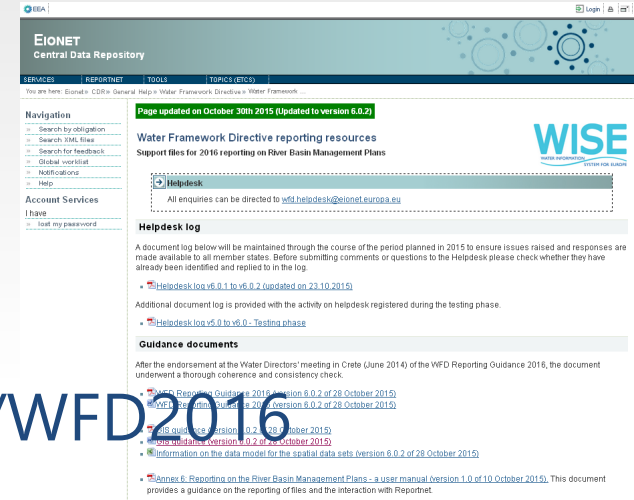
EEA

Login

EIONET
Central Data Repository

SERVICES | REPORTNET | TOOLS | TOPICS (ETCS)

You are here: Eionet » CDR » General Help » Water Framework Directive » Water Framework ...

Navigation
Search by obligation
Search XML files
Search for feedback
Global worklist
Notifications
Help

Account Services
I have
lost my password

Page updated on October 30th 2015 (Updated to version 6.0.2)

Water Framework Directive reporting resources
Support files for 2016 reporting on River Basin Management Plans

WISE
WATER INFORMATION SYSTEM FOR EUROPE

Helpdesk
All enquiries can be directed to wfd.helpdesk@eionet.europa.eu

Helpdesk log

A document log below will be maintained through the course of the period planned in 2015 to ensure issues raised and responses are made available to all member states. Before submitting comments or questions to the Helpdesk please check whether they have already been identified and replied to in the log.

Helpdesk log v6.0.1 to v6.0.2 (updated on 23.10.2015)

Additional document log is provided with the activity on helpdesk registered during the testing phase.

Helpdesk log v5.0 to v6.0 - Testing phase

Guidance documents

After the endorsement at the Water Directors' meeting in Crete (June 2014) of the WFD Reporting Guidance 2016, the document underwent a thorough coherence and consistency check.

WFD Reporting Guidance 2016 (version 6.0.2 of 28 October 2015)
WFD Reporting Guidance 2016 (version 6.0.2 of 28 October 2015)
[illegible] guidance (version 6.0.2 of 28 October 2015)
GIS guidance (version 6.0.2 of 28 October 2015)
Information on the data model for the spatial data sets (version 6.0.2 of 28 October 2015)

WFD2016

Annex 6: Reporting on the River Basin Management Plans - a user manual (version 1.0 of 10 October 2015). This document provides a guidance on the reporting of files and the interaction with Reportnet.